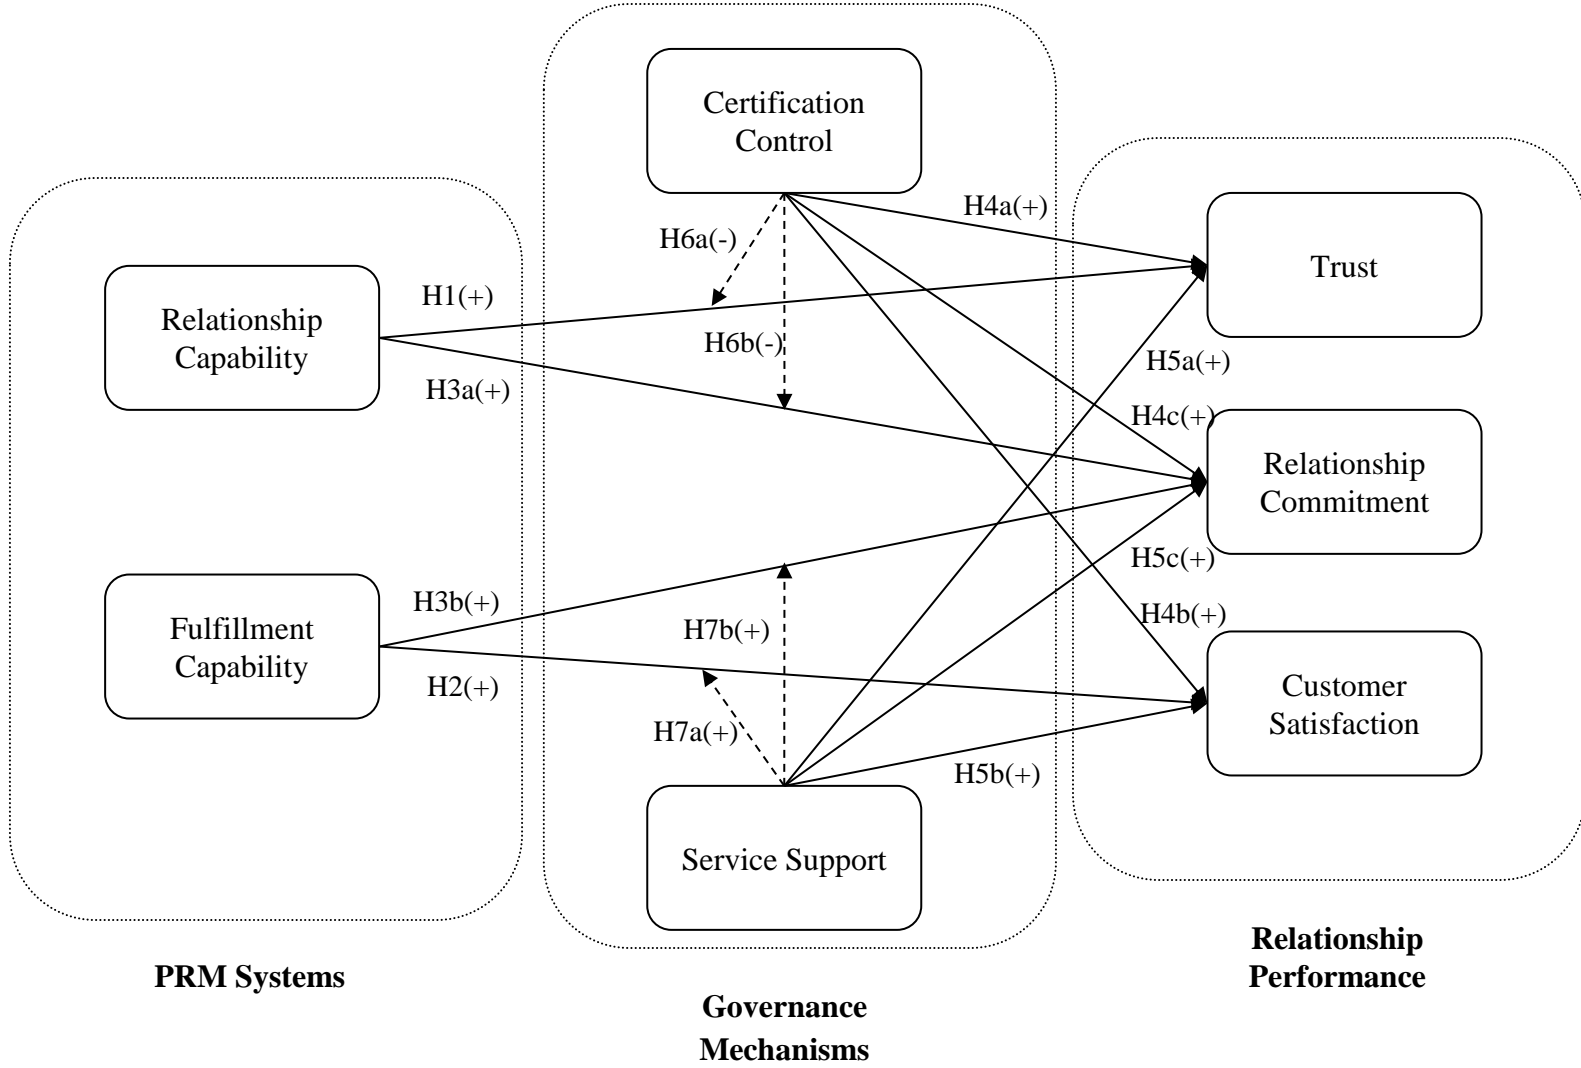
Certification Control

H4a(+)

H6a(-)

Trust

Relationship Capability

H1(+)

H6b(-)

H5a(+)

H3a(+)

H4c(+)

Relationship Commitment

H5c(+)

H3b(+)

H4b(+)

Fulfillment Capability

H7b(+)

Customer Satisfaction

H2(+)

H7a(+)

H5b(+)

Service Support

PRM Systems

Governance Mechanisms

Relationship Performance